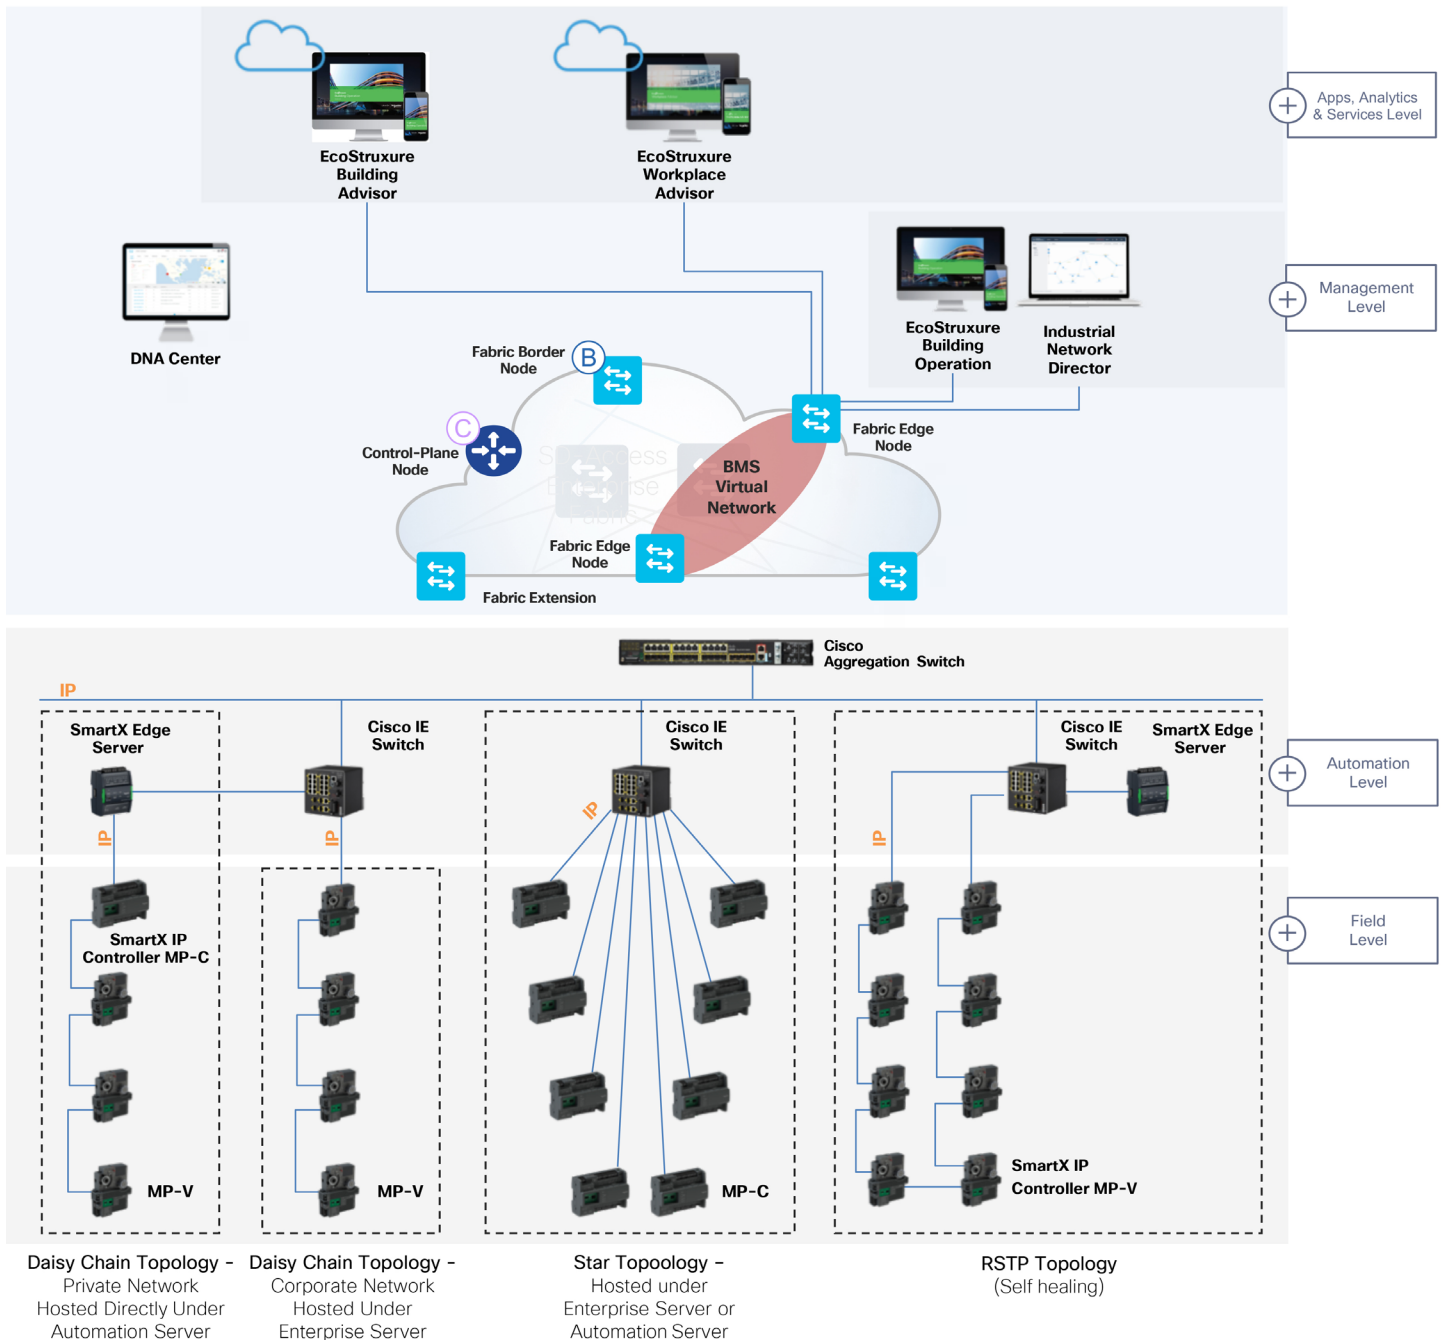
EcoStruxure Building Advisor

EcoStruxure Workplace Advisor

Apps, Analytics & Services Level

DNA Center

EcoStruxure Building Operation

Industrial Network Director

Management Level

Fabric Border Node

B

C

Control-Plane Node

Fabric Edge Node

BMS Virtual Network

Fabric Edge Node

Fabric Extension

Cisco Aggregation Switch

IP

SmartX Edge Server

Cisco IE Switch

Cisco IE Switch

Cisco IE Switch

SmartX Edge Server

Automation Level

IP

IP

IP

IP

SmartX IP Controller MP-C

Field Level

MP-V

MP-V

MP-C

SmartX IP Controller MP-V

Daisy Chain Topology - Private Network Hosted Directly Under Automation Server

Daisy Chain Topology - Corporate Network Hosted Under Enterprise Server

Star Topology - Hosted under Enterprise Server or Automation Server

RSTP Topology (Self healing)